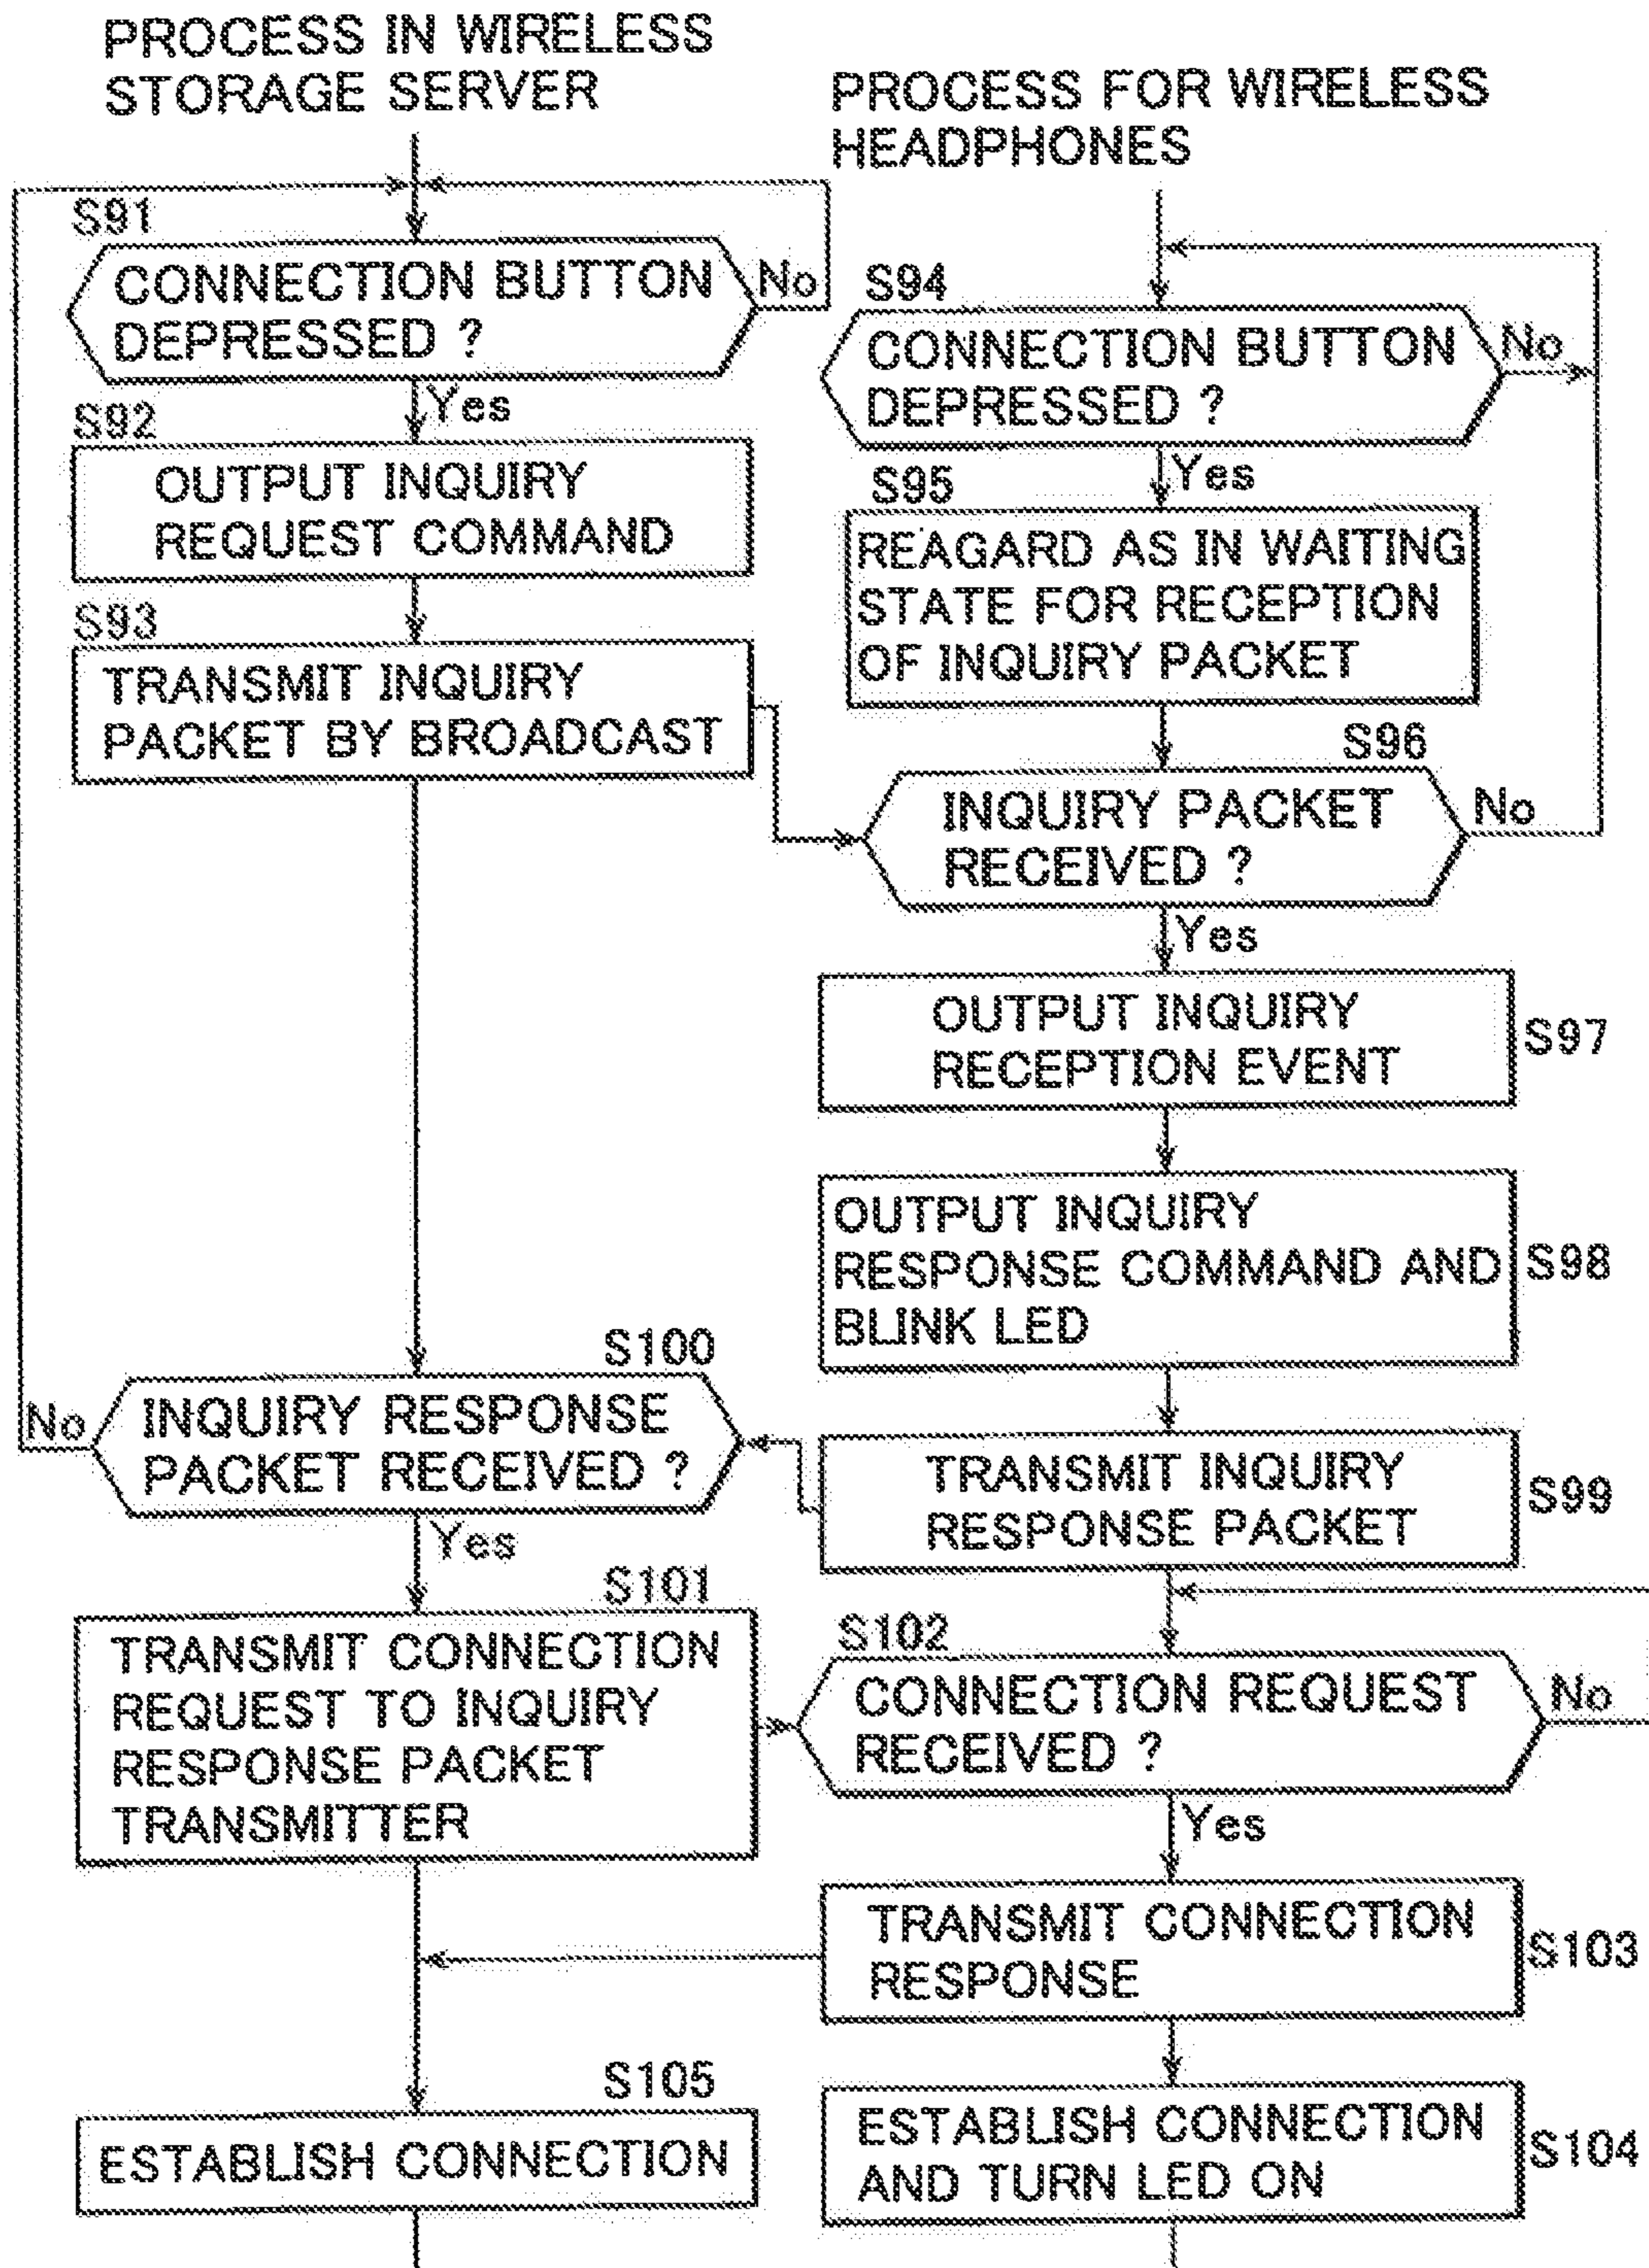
PROCESS IN WIRELESS STORAGE SERVER

S91
CONNECTION BUTTON DEPRESSED ?
No
Yes
S92
OUTPUT INQUIRY REQUEST COMMAND
S93
TRANSMIT INQUIRY PACKET BY BROADCAST

PROCESS FOR WIRELESS HEADPHONES

S94
CONNECTION BUTTON DEPRESSED ?
No
Yes
S95
REAGARD AS IN WAITING STATE FOR RECEPTION OF INQUIRY PACKET
S96
INQUIRY PACKET RECEIVED ?
No
Yes
OUTPUT INQUIRY RECEPTION EVENT
S97
OUTPUT INQUIRY RESPONSE COMMAND AND BLINK LED
S98
S100
No
INQUIRY RESPONSE PACKET RECEIVED ?
Yes
TRANSMIT INQUIRY RESPONSE PACKET
S99
S101
TRANSMIT CONNECTION REQUEST TO INQUIRY RESPONSE PACKET TRANSMITTER
S102
CONNECTION REQUEST RECEIVED ?
No
Yes
TRANSMIT CONNECTION RESPONSE
S103
S105
ESTABLISH CONNECTION
ESTABLISH CONNECTION AND TURN LED ON
S104